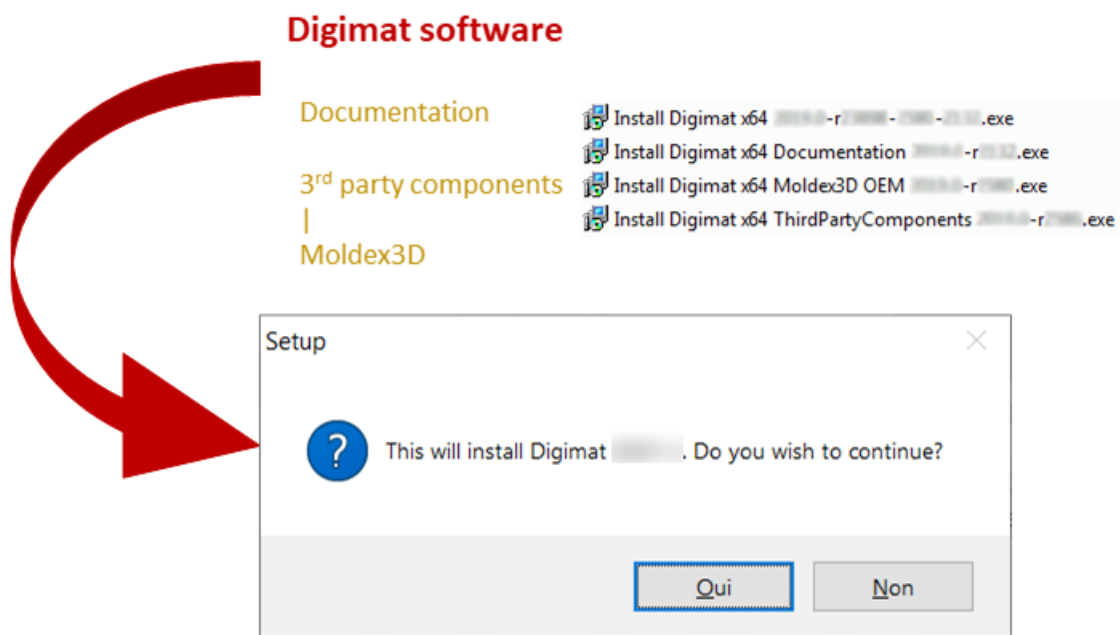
Digimat software

Documentation

3$^{rd}$ party components
|
Moldex3D

Install Digimat x64 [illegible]-r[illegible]-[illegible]-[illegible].exe
Install Digimat x64 Documentation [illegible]-r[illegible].exe
Install Digimat x64 Moldex3D OEM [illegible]-r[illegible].exe
Install Digimat x64 ThirdPartyComponents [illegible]-r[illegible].exe

Setup

This will install Digimat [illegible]. Do you wish to continue?

Oui

Non